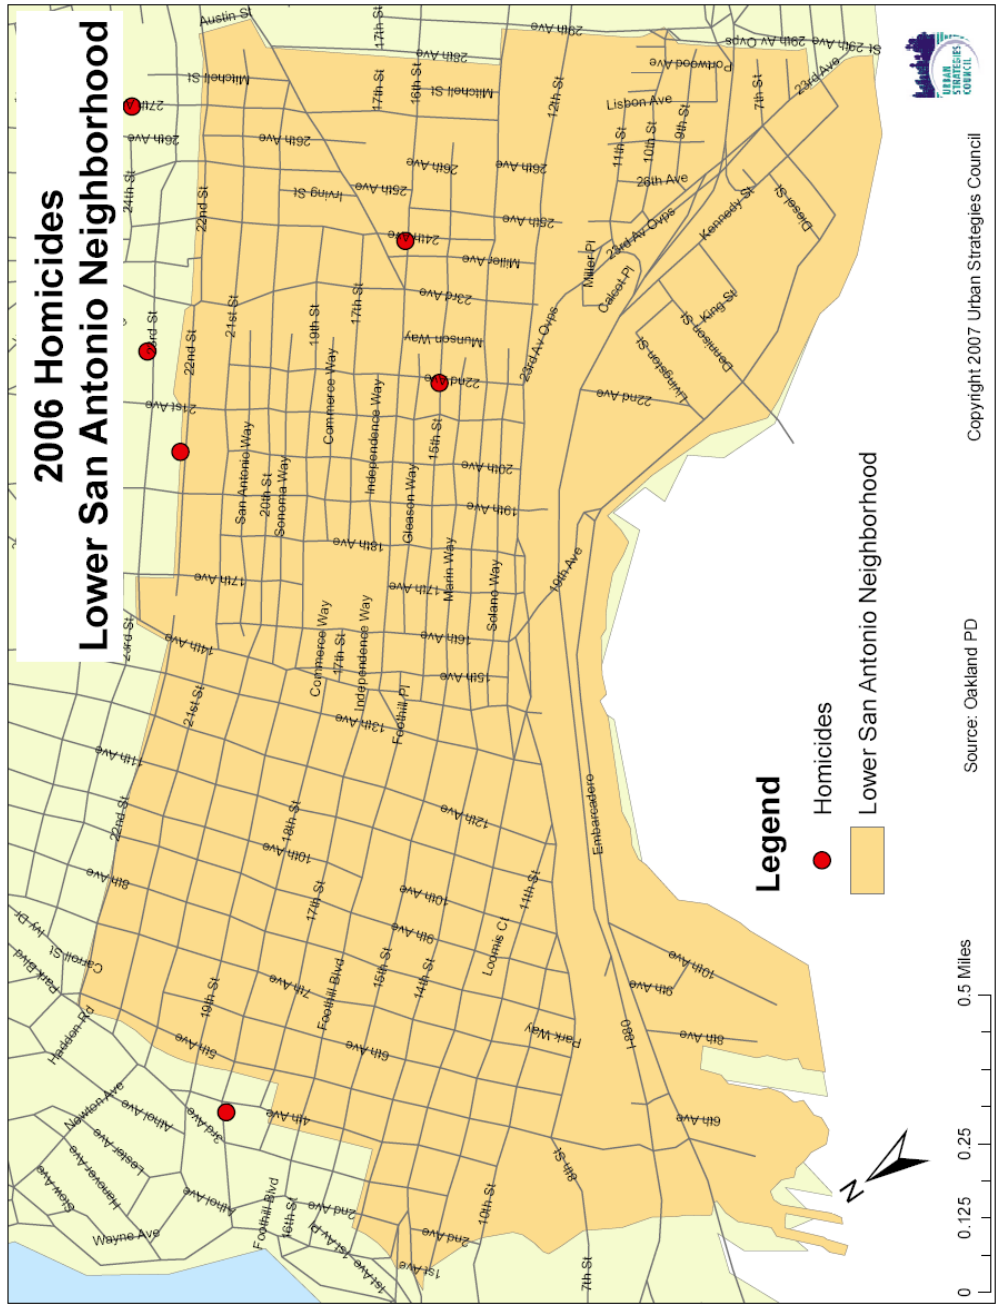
2006 Homicides
Lower San Antonio Neighborhood

Legend
Homicides
Lower San Antonio Neighborhood

Source: Oakland PD

Copyright 2007 Urban Strategies Council

URBAN STRATEGIES COUNCIL

0 0.125 0.25 0.5 Miles

N

Austin St
Mitchell St
27th Ave
26th Ave
24th St
22nd St
23rd St
21st Ave
21st St
22nd St
17th Ave
23rd St
14th Ave
21st St
11th Ave
22nd St
8th Ave
Ivy Dr
Carroll St
Park Blvd
Haddon Rd
Newton Ave
Athol Ave
Lester Ave
Hanover Ave
Stow Ave
Wayne Ave
3rd Ave
Athol Ave
Foothill Blvd
16th St
1st Ave
1st Av Pl
2nd Ave
4th Ave
5th Ave
19th St
7th Ave
6th Ave
Foothill Blvd
17th St
18th St
10th Ave
9th Ave
10th Ave
15th St
14th St
Loomis Ct
11th St
12th Ave
13th Ave
Foothill Pl
Commerce Way
17th St
Independence Way
16th Ave
15th Ave
17th Ave
Marin Way
Solano Way
18th Ave
19th Ave
20th Ave
San Antonio Way
20th St
Sonoma Way
Commerce Way
Independence Way
Gleason Way
15th St
19th St
17th St
22nd Ave
Munson Way
23rd Ave
24th Ave
Miller Ave
25th Ave
26th Ave
25th Ave
Irving St
26th Ave
17th St
16th St
Mitchell St
28th Ave
29th Ave
17th St
12th St
Lisbon Ave
Portwood Ave
29th Ave
29th Av Ovps
St
23rd Ave
7th St
11th St
10th St
9th St
26th Ave
23rd Av Ovps
Kennedy St
Diesel St
Miller Pl
Calcot Pl
23rd Av Ovps
Dennison St
King St
Livingston St
22nd Ave
19th Ave
Embarcadero
10th Ave
9th Ave
8th Ave
I-880
Park Way
6th Ave
8th St
10th St
2nd Ave
1st Ave
7th St